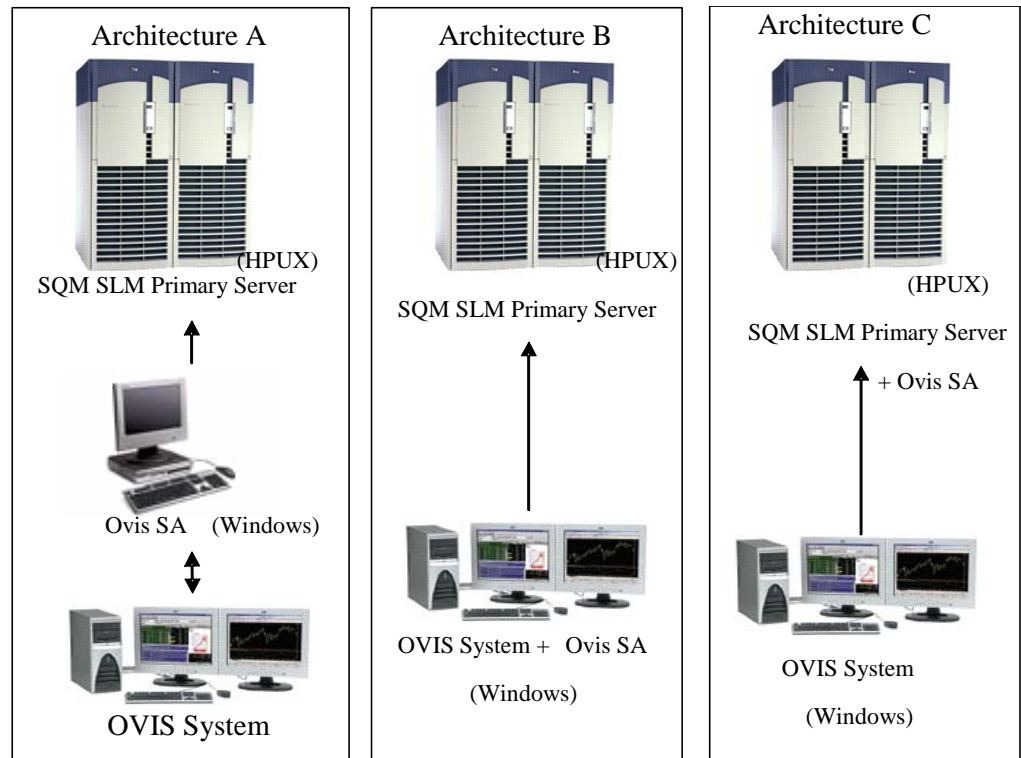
Architecture A

(HPUX)

SQM SLM Primary Server

Ovis SA (Windows)

OVIS System

Architecture B

(HPUX)

SQM SLM Primary Server

OVIS System + Ovis SA

(Windows)

Architecture C

(HPUX)

SQM SLM Primary Server

+ Ovis SA

OVIS System

(Windows)